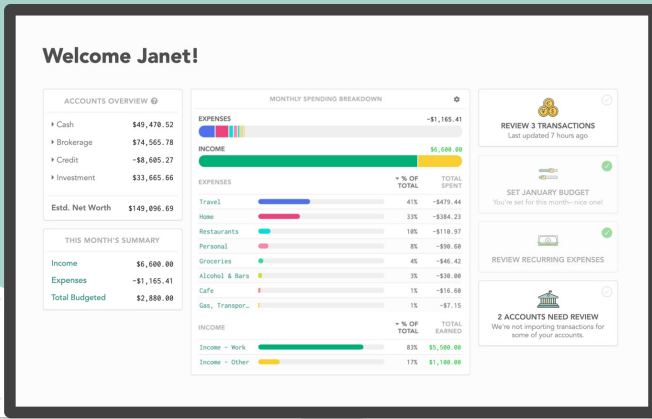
Welcome Janet!

ACCOUNTS OVERVIEW

| | |
|---|---|
| Cash | $49,470.52 |
| Brokerage | $74,565.78 |
| Credit | -$8,605.27 |
| Investment | $33,665.66 |
| Estd. Net Worth | $149,096.69 |

THIS MONTH'S SUMMARY

| | |
|---|---|
| Income | $6,600.00 |
| Expenses | -$1,165.41 |
| Total Budgeted | $2,880.00 |

MONTHLY SPENDING BREAKDOWN

EXPENSES -$1,165.41

INCOME $6,600.00

| EXPENSES | % OF TOTAL | TOTAL SPENT |
|---|---|---|
| Travel | 41% | -$479.44 |
| Home | 33% | -$384.23 |
| Restaurants | 10% | -$110.97 |
| Personal | 8% | -$90.60 |
| Groceries | 4% | -$46.42 |
| Alcohol & Bars | 3% | -$30.00 |
| Cafe | 1% | -$16.60 |
| Gas, Transpor… | 1% | -$7.15 |

| INCOME | % OF TOTAL | TOTAL EARNED |
|---|---|---|
| Income - Work | 83% | $5,500.00 |
| Income - Other | 17% | $1,100.00 |

REVIEW 3 TRANSACTIONS
Last updated 7 hours ago

SET JANUARY BUDGET
You're set for this month— nice one!

REVIEW RECURRING EXPENSES

2 ACCOUNTS NEED REVIEW
We're not importing transactions for some of your accounts.